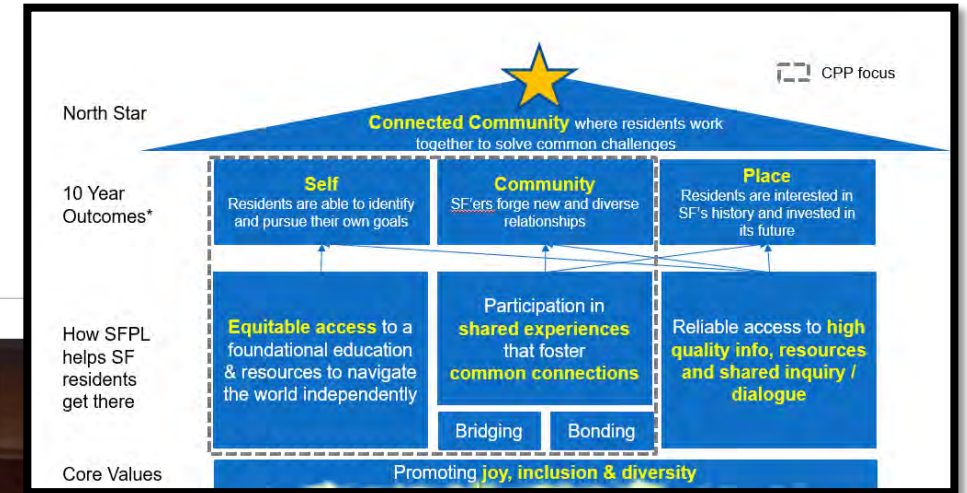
CPP focus

North Star

Connected Community where residents work together to solve common challenges

10 Year Outcomes*

Self
Residents are able to identify and pursue their own goals

Community
SF'ers forge new and diverse relationships

Place
Residents are interested in SF's history and invested in its future

How SFPL helps SF residents get there

Equitable access to a foundational education & resources to navigate the world independently

Participation in shared experiences that foster common connections

Bridging

Bonding

Reliable access to high quality info, resources and shared inquiry / dialogue

Core Values

Promoting joy, inclusion & diversity